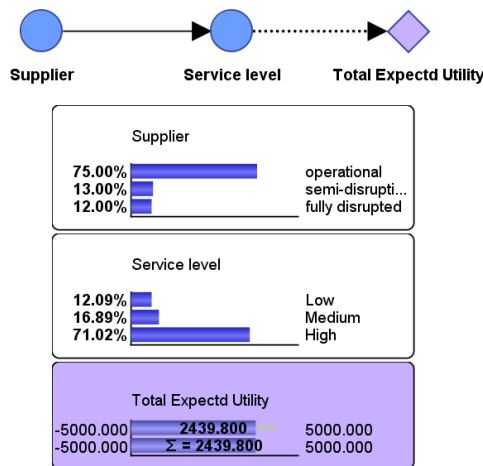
Supplier

Service level

Total Expectd Utility

Supplier

75.00% operational
13.00% semi-disrupti...
12.00% fully disrupted

Service level

12.09% Low
16.89% Medium
71.02% High

Total Expectd Utility

-5000.000 2439.800 5000.000
-5000.000 Σ = 2439.800 5000.000